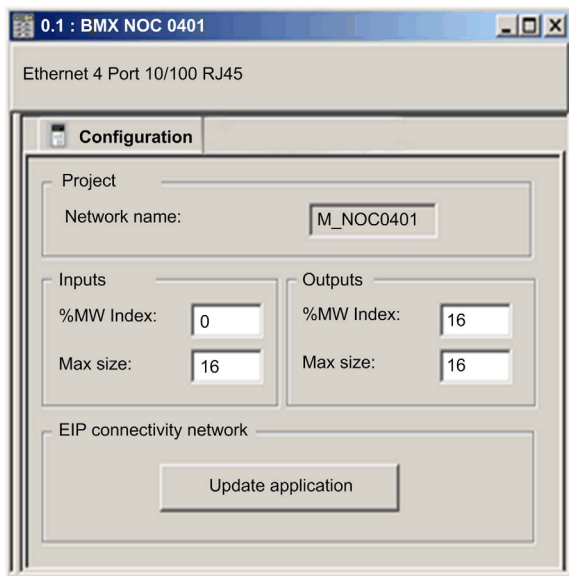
0.1 : BMX NOC 0401

Ethernet 4 Port 10/100 RJ45

Configuration

Project

Network name: M_NOC0401

Inputs

%MW Index: 0

Max size: 16

Outputs

%MW Index: 16

Max size: 16

EIP connectivity network

Update application